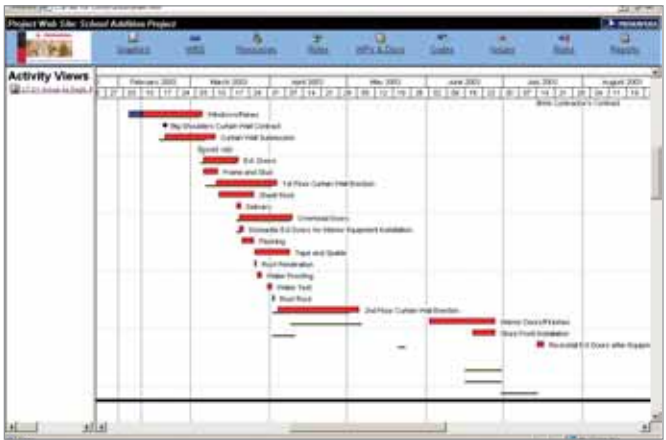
Project Web Site: School Addition Project

Snapshot
WBS
Resources
Notes
RFIs & Docs
Codes
Issues
Risks
Reports

Activity Views

February 2003
March 2003
April 2003
May 2003
June 2003
July 2003
August 2003

Brick Contractor's Contract
Windows/Frames
Big Shoulders Curtain Wall Contract
Curtain Wall Submission
Sprinkl. rdo
Ext. Doors
Frame and Stud
1st Floor Curtain Wall Erection
Sheet Rock
Delivery
Overhead Doors
Dismantle Ext Doors for Interior Equipment Installation
Painting
Tape and Spackle
Roof Penetration
Water Proofing
Water Test
Steel Roof
2nd Floor Curtain Wall Erection
Interior Doors/Finishes
Store Front Installation
Re-install Ext Doors after Equipm